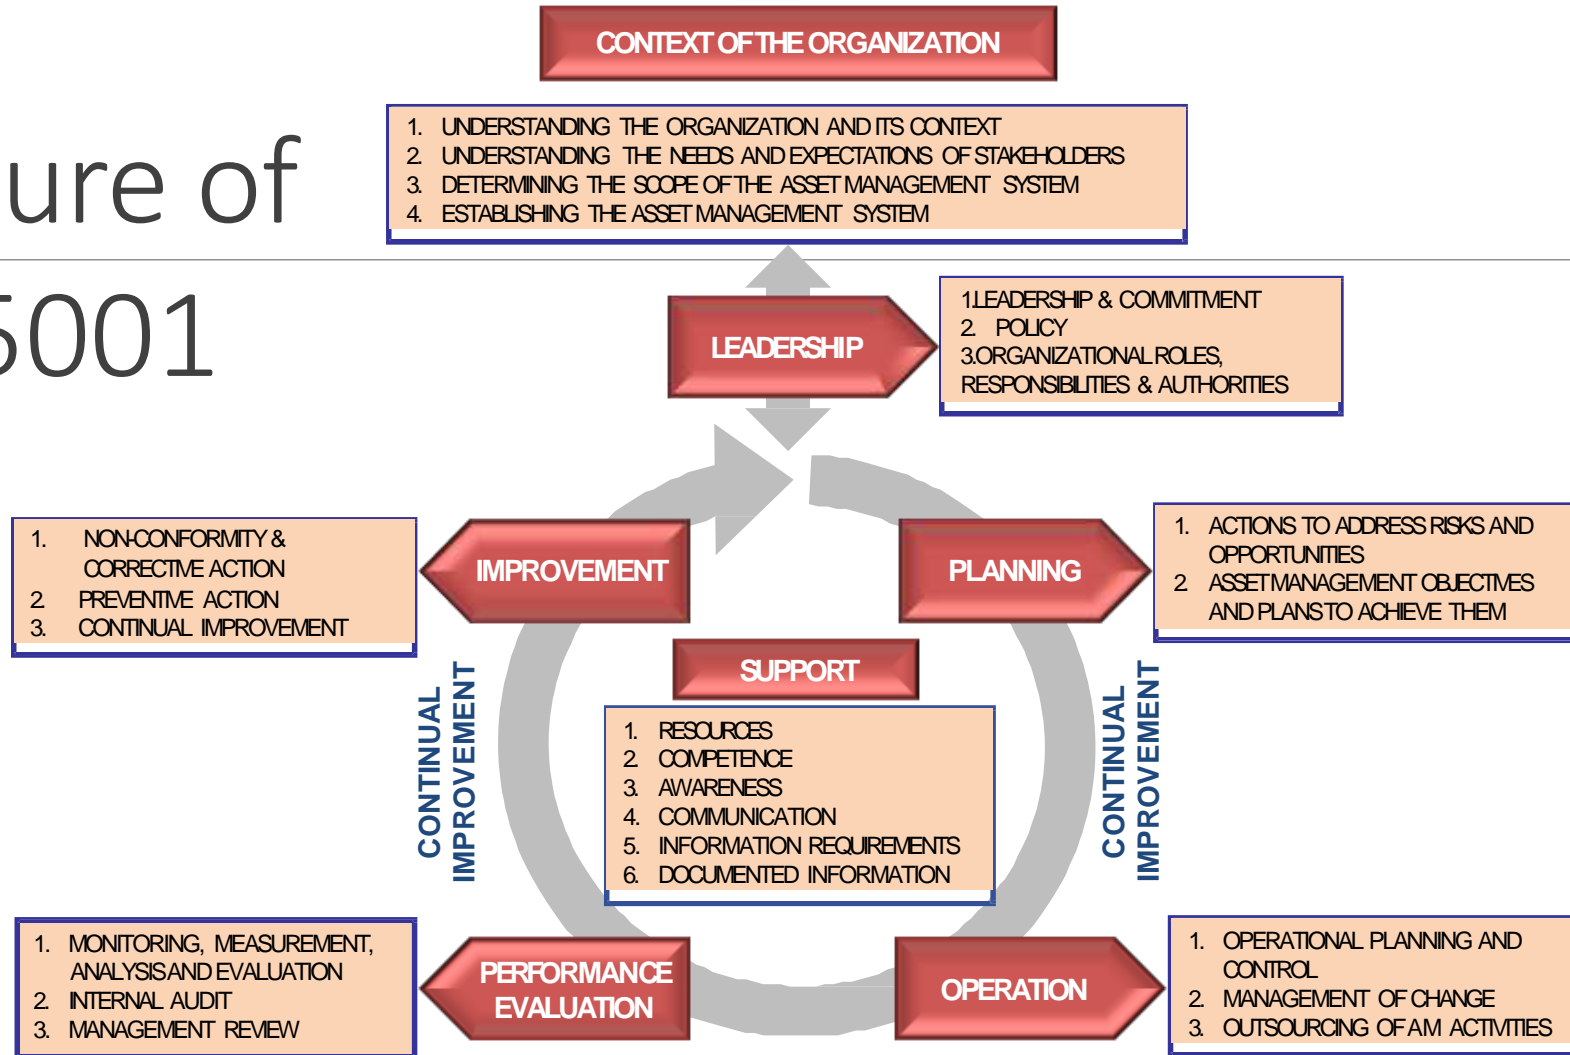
ure of

5001

CONTEXT OF THE ORGANIZATION

1. UNDERSTANDING THE ORGANIZATION AND ITS CONTEXT
2. UNDERSTANDING THE NEEDS AND EXPECTATIONS OF STAKEHOLDERS
3. DETERMINING THE SCOPE OF THE ASSET MANAGEMENT SYSTEM
4. ESTABLISHING THE ASSET MANAGEMENT SYSTEM

LEADERSHIP

1.LEADERSHIP & COMMITMENT
2. POLICY
3.ORGANIZATIONAL ROLES, RESPONSIBILITIES & AUTHORITIES

IMPROVEMENT

1. NON-CONFORMITY & CORRECTIVE ACTION
2. PREVENTIVE ACTION
3. CONTINUAL IMPROVEMENT

PLANNING

1. ACTIONS TO ADDRESS RISKS AND OPPORTUNITIES
2. ASSET MANAGEMENT OBJECTIVES AND PLANS TO ACHIEVE THEM

SUPPORT

1. RESOURCES
2. COMPETENCE
3. AWARENESS
4. COMMUNICATION
5. INFORMATION REQUIREMENTS
6. DOCUMENTED INFORMATION

CONTINUAL IMPROVEMENT

CONTINUAL IMPROVEMENT

1. MONITORING, MEASUREMENT, ANALYSIS AND EVALUATION
2. INTERNAL AUDIT
3. MANAGEMENT REVIEW

PERFORMANCE EVALUATION

OPERATION

1. OPERATIONAL PLANNING AND CONTROL
2. MANAGEMENT OF CHANGE
3. OUTSOURCING OF AM ACTIVITIES